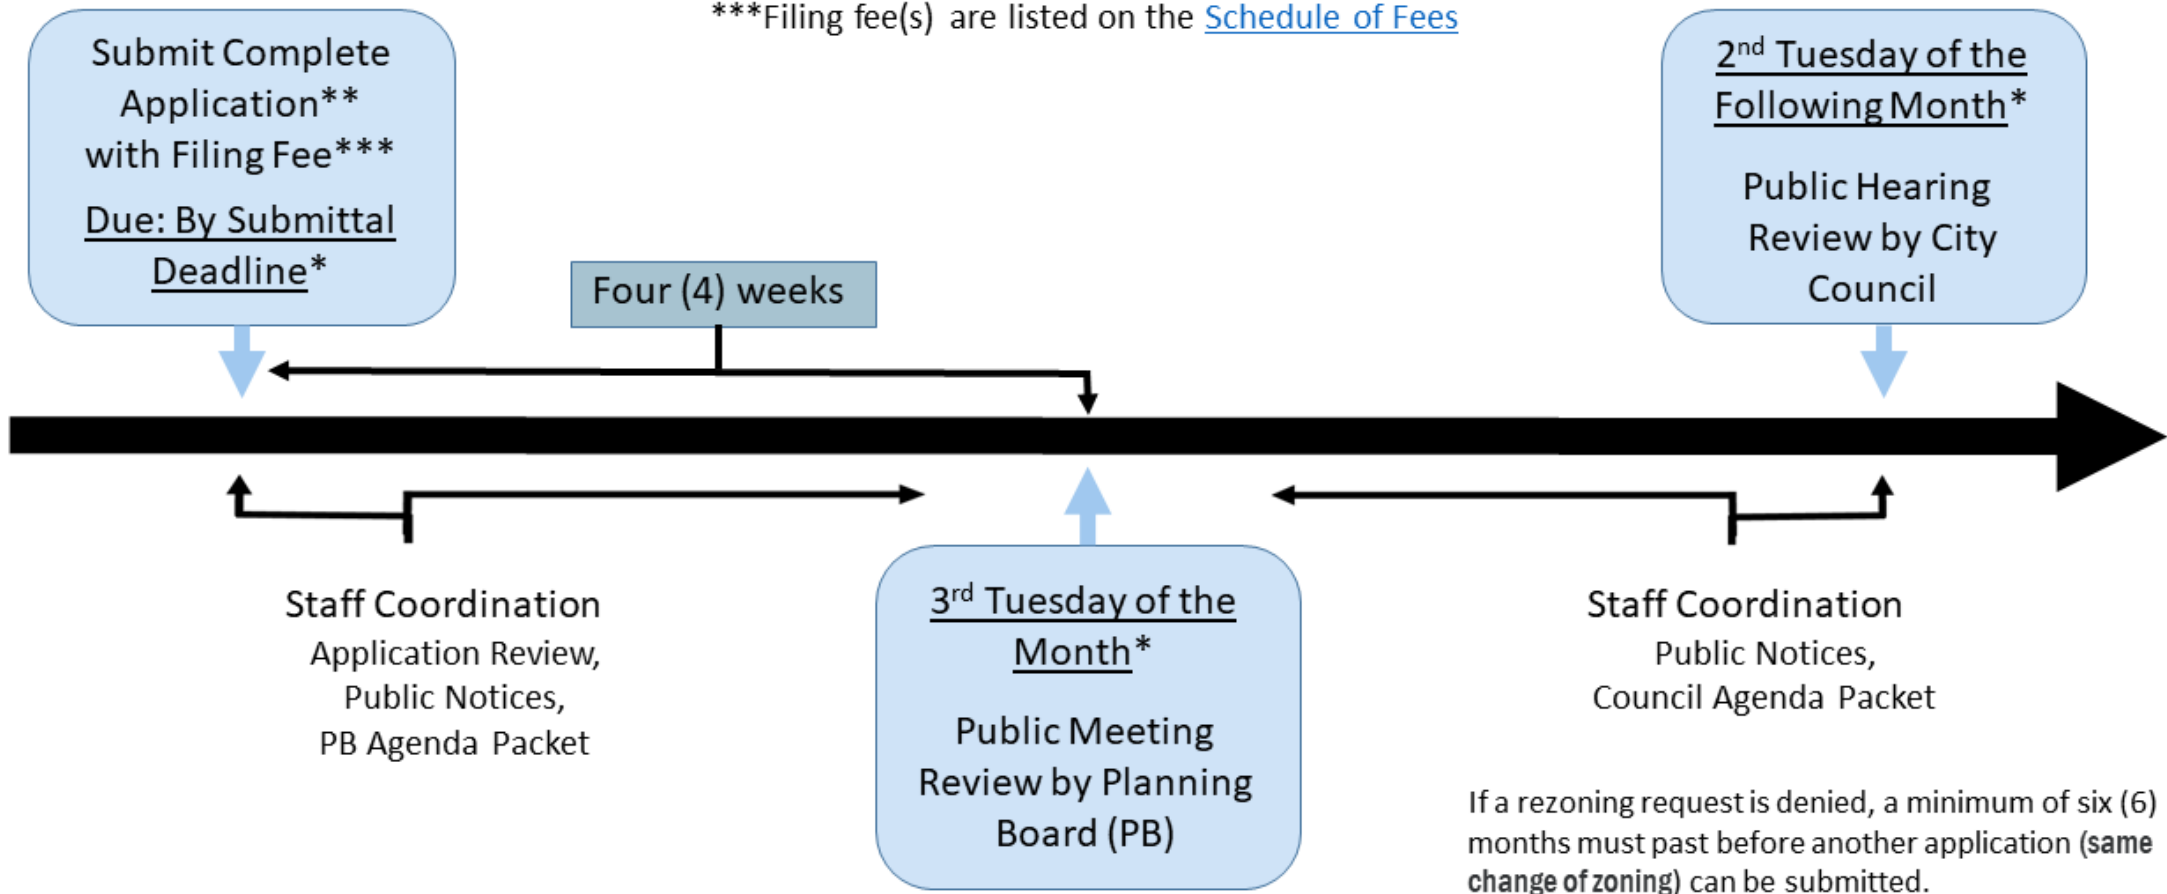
***Filing fee(s) are listed on the Schedule of Fees

Submit Complete Application** with Filing Fee***

Due: By Submittal Deadline*

Four (4) weeks

2nd Tuesday of the Following Month*

Public Hearing Review by City Council

Staff Coordination
Application Review,
Public Notices,
PB Agenda Packet

3rd Tuesday of the Month*

Public Meeting Review by Planning Board (PB)

Staff Coordination
Public Notices,
Council Agenda Packet

If a rezoning request is denied, a minimum of six (6) months must past before another application (same change of zoning) can be submitted.